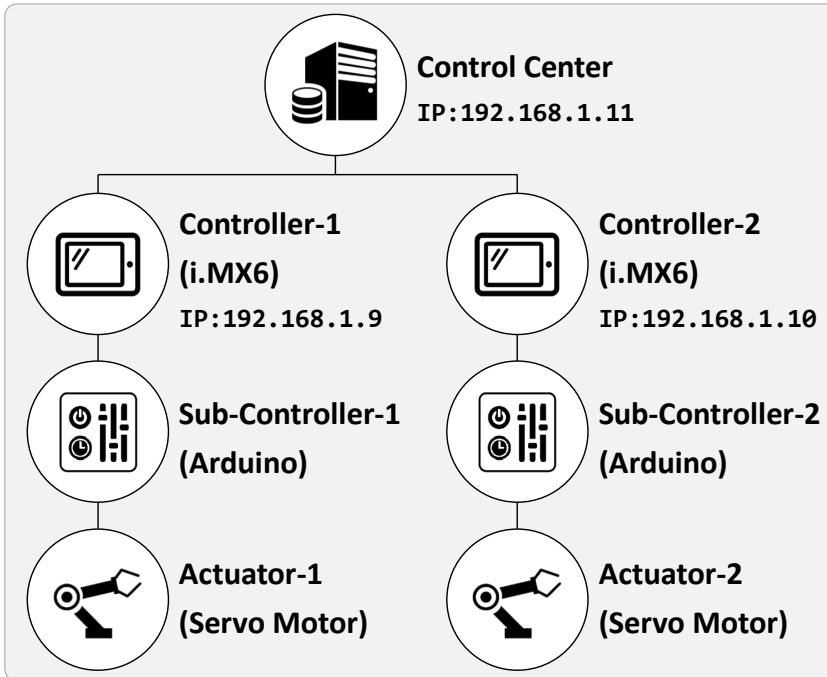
Control Center
IP:192.168.1.11

Controller-1
(i.MX6)
IP:192.168.1.9

Controller-2
(i.MX6)
IP:192.168.1.10

Sub-Controller-1
(Arduino)

Sub-Controller-2
(Arduino)

Actuator-1
(Servo Motor)

Actuator-2
(Servo Motor)